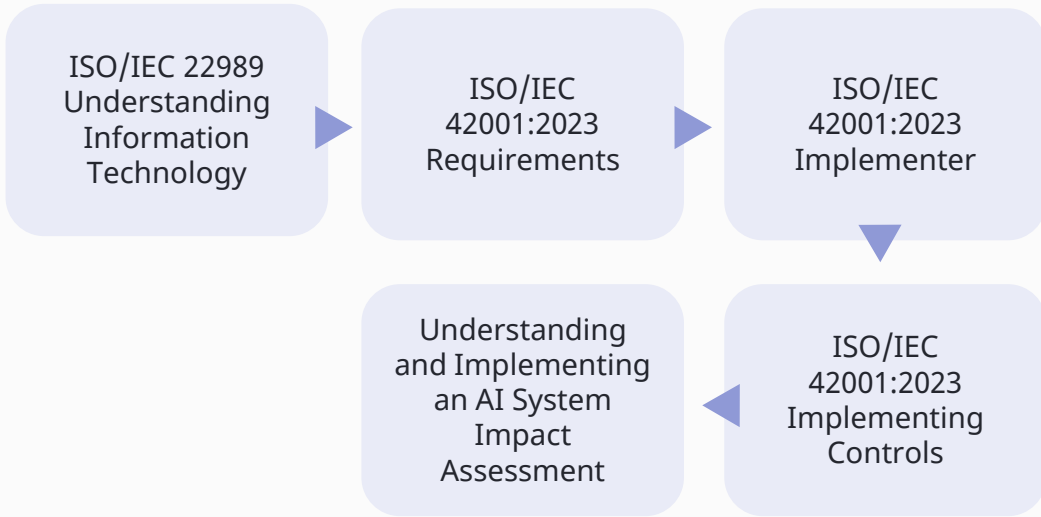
ISO/IEC 22989 Understanding Information Technology

ISO/IEC 42001:2023 Requirements

ISO/IEC 42001:2023 Implementer

ISO/IEC 42001:2023 Implementing Controls

Understanding and Implementing an AI System Impact Assessment